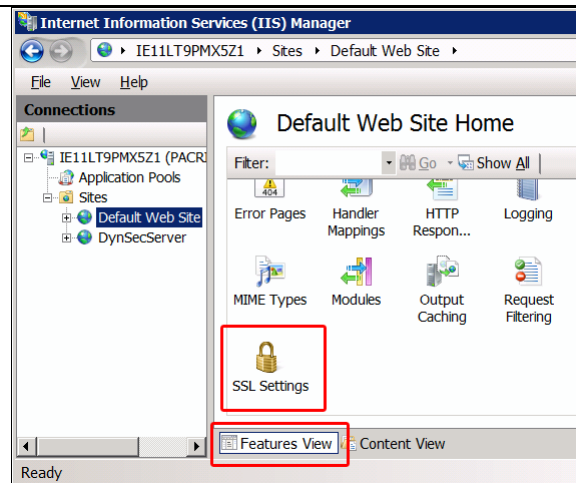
Internet Information Services (IIS) Manager

IE11LT9PMX5Z1 ▸ Sites ▸ Default Web Site ▸

File View Help

Connections

IE11LT9PMX5Z1 (PACR

Application Pools

Sites

Default Web Site

DynSecServer

Default Web Site Home

Filter: Go Show All

404

Error Pages

Handler Mappings

HTTP Respon...

Logging

MIME Types

Modules

Output Caching

Request Filtering

SSL Settings

Features View

Content View

Ready